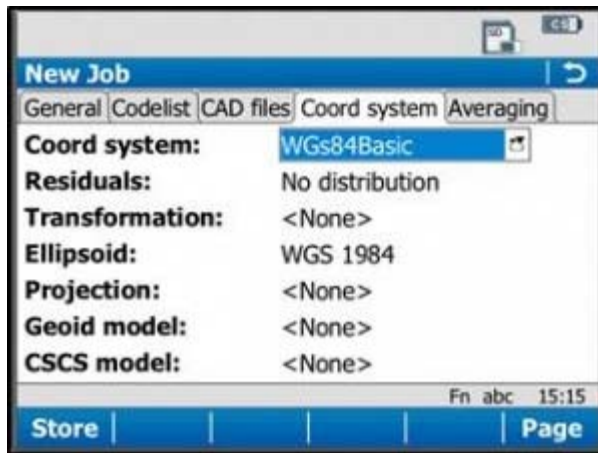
SD

New Job

General | Codelist | CAD files | Coord system | Averaging

Coord system: WGs84Basic
Residuals: No distribution
Transformation: <None>
Ellipsoid: WGS 1984
Projection: <None>
Geoid model: <None>
CSCS model: <None>

Fn abc 15:15

Store | Page